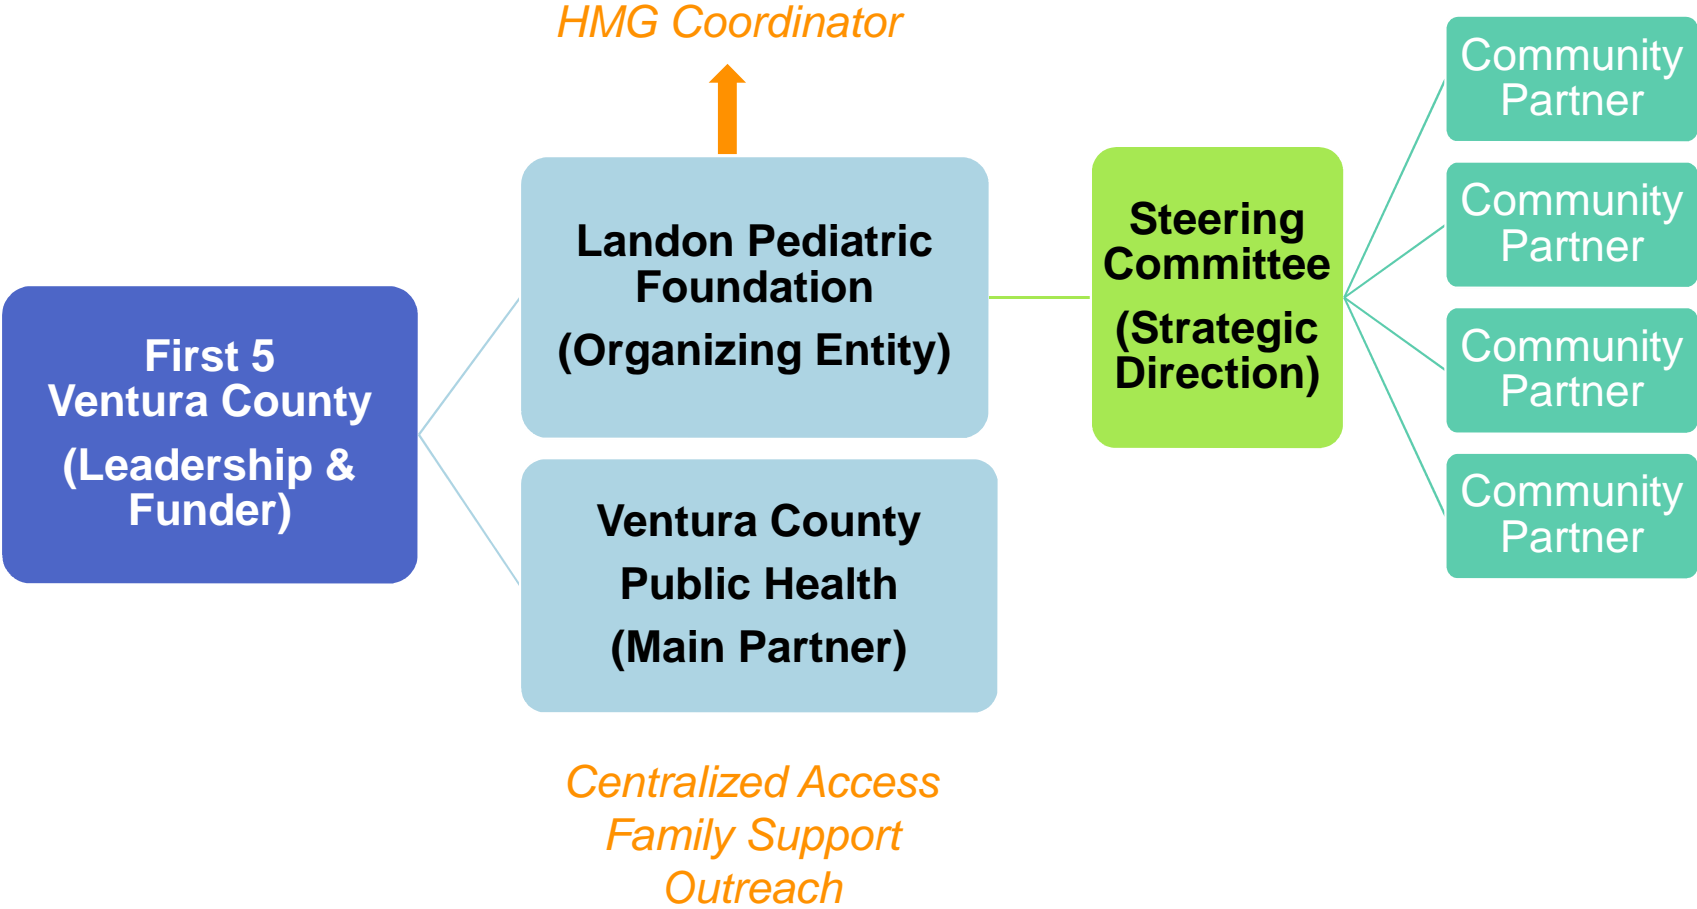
HMG Coordinator

First 5 Ventura County

(Leadership & Funder)

Landon Pediatric Foundation

(Organizing Entity)

Ventura County Public Health

(Main Partner)

Centralized Access
Family Support
Outreach

Steering Committee

(Strategic Direction)

Community Partner

Community Partner

Community Partner

Community Partner